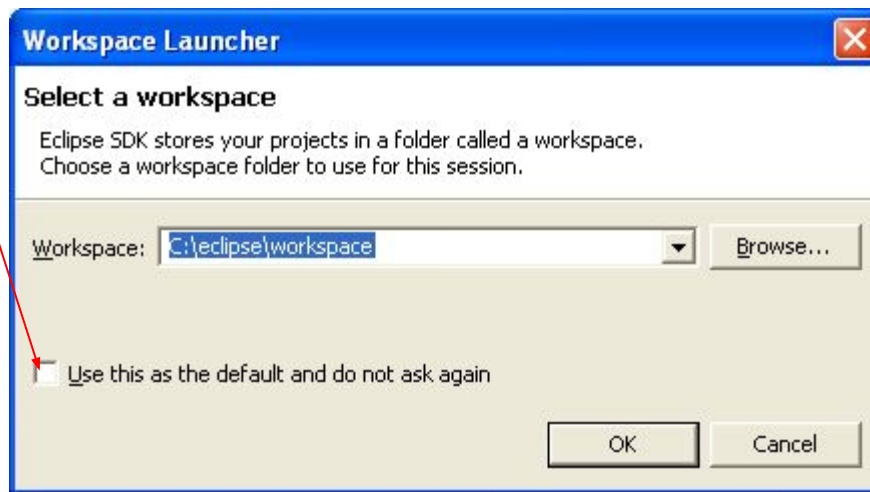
Workspace Launcher

Select a workspace

Eclipse SDK stores your projects in a folder called a workspace.
Choose a workspace folder to use for this session.

Workspace: C:\eclipse\workspace

Browse...

Use this as the default and do not ask again

OK

Cancel